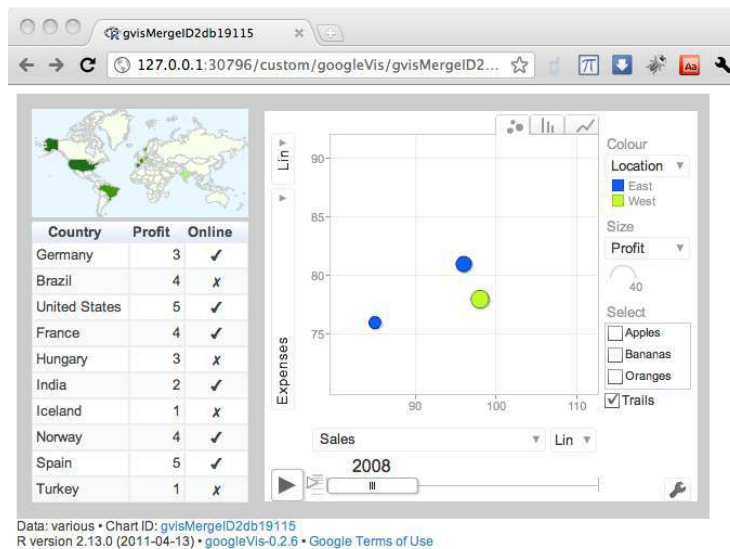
gvisMergeID2db19115

127.0.0.1:30796/custom/googleVis/gvisMergeID2...

| Country | Profit | Online |
|---|---|---|
| Germany | 3 | ✓ |
| Brazil | 4 | ✗ |
| United States | 5 | ✓ |
| France | 4 | ✓ |
| Hungary | 3 | ✗ |
| India | 2 | ✓ |
| Iceland | 1 | ✗ |
| Norway | 4 | ✓ |
| Spain | 5 | ✓ |
| Turkey | 1 | ✗ |

Lin

90

85

80

75

Expenses

90

100

110

Sales

Lin

2008

Colour

Location

East

West

Size

Profit

40

Select

Apples

Bananas

Oranges

Trails

Data: various • Chart ID: gvisMergeID2db19115
R version 2.13.0 (2011-04-13) • googleVis-0.2.6 • Google Terms of Use